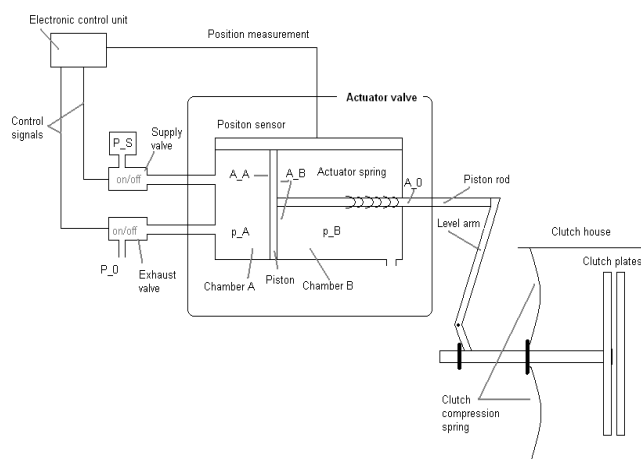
Electronic control unit

Position measurement

Actuator valve

Control signals

Positon sensor

P_S

Supply valve

on/off

A_A

A_B

Actuator spring

A_0

Piston rod

Level arm

Clutch house

Clutch plates

on/off

p_A

p_B

P_0

Exhaust valve

Chamber A

Piston

Chamber B

Clutch compression spring